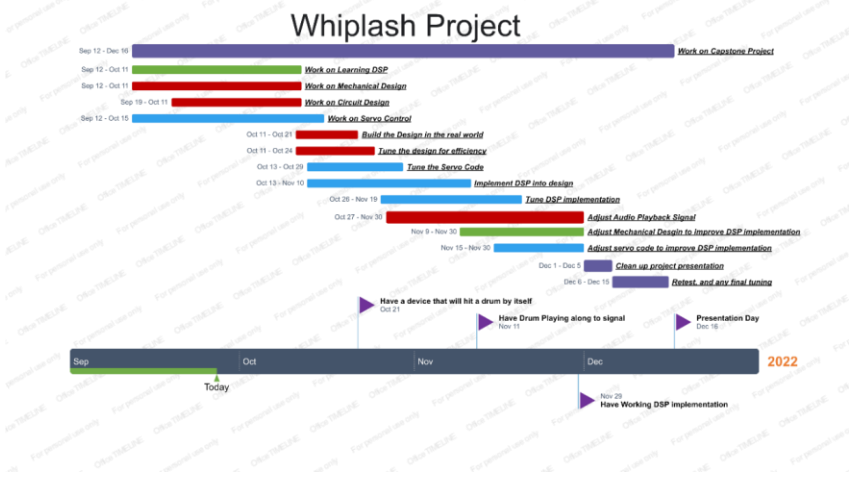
Whiplash Project

Sep 12 - Dec 16 Work on Capstone Project
Sep 12 - Oct 11 Work on Learning DSP
Sep 12 - Oct 11 Work on Mechanical Design
Sep 19 - Oct 11 Work on Circuit Design
Sep 12 - Oct 15 Work on Servo Control
Oct 11 - Oct 21 Build the Design in the real world
Oct 11 - Oct 24 Tune the design for efficiency
Oct 13 - Oct 29 Tune the Servo Code
Oct 13 - Nov 10 Implement DSP into design
Oct 26 - Nov 19 Tune DSP implementation
Oct 27 - Nov 30 Adjust Audio Playback Signal
Nov 9 - Nov 30 Adjust Mechanical Desgin to improve DSP implementation
Nov 15 - Nov 30 Adjust servo code to improve DSP implementation
Dec 1 - Dec 5 Clean up project presentation
Dec 6 - Dec 15 Retest, and any final tuning

Have a device that will hit a drum by itself
Oct 21

Have Drum Playing along to signal
Nov 11

Presentation Day
Dec 16

Sep Oct Nov Dec 2022

Today

Nov 29
Have Working DSP implementation

Office TIMELINE For personal use only